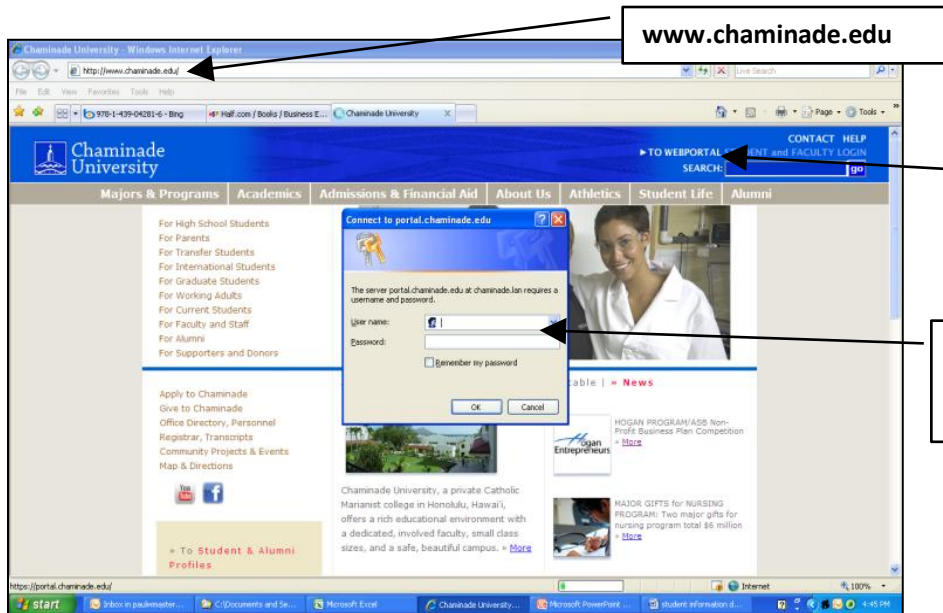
www.chaminade.edu

Chaminade University - Windows Internet Explorer

http://www.chaminade.edu/

Live Search

File Edit View Favorites Tools Help

978-1-439-04281-6 - Bing

Half.com / Books / Business E...

Chaminade University

Page Tools

Chaminade University

CONTACT HELP

► TO WEBPORTAL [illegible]ENT and FACULTY LOGIN

SEARCH: go

Majors & Programs | Academics | Admissions & Financial Aid | About Us | Athletics | Student Life | Alumni

For High School Students
For Parents
For Transfer Students
For International Students
For Graduate Students
For Working Adults
For Current Students
For Faculty and Staff
For Alumni
For Supporters and Donors

Connect to portal.chaminade.edu

The server portal.chaminade.edu at chaminade.lan requires a username and password.

User name:
Password:
Remember my password

OK Cancel

Apply to Chaminade
Give to Chaminade
Office Directory, Personnel
Registrar, Transcripts
Community Projects & Events
Map & Directions

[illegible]table | » News

HOGAN PROGRAM/ASB Non-Profit Business Plan Competition » More

Hogan Entrepreneurs

Chaminade University, a private Catholic Marianist college in Honolulu, Hawai'i, offers a rich educational environment with a dedicated, involved faculty, small class sizes, and a safe, beautiful campus. » More

MAJOR GIFTS for NURSING PROGRAM: Two major gifts for nursing program total $6 million » More

» To Student & Alumni Profiles

https://portal.chaminade.edu/

Internet

100%

start

Inbox in paulkmaster...

C:\Documents and Se...

Microsoft Excel

Chaminade University...

Microsoft PowerPoint ...

student information d...

4:45 PM